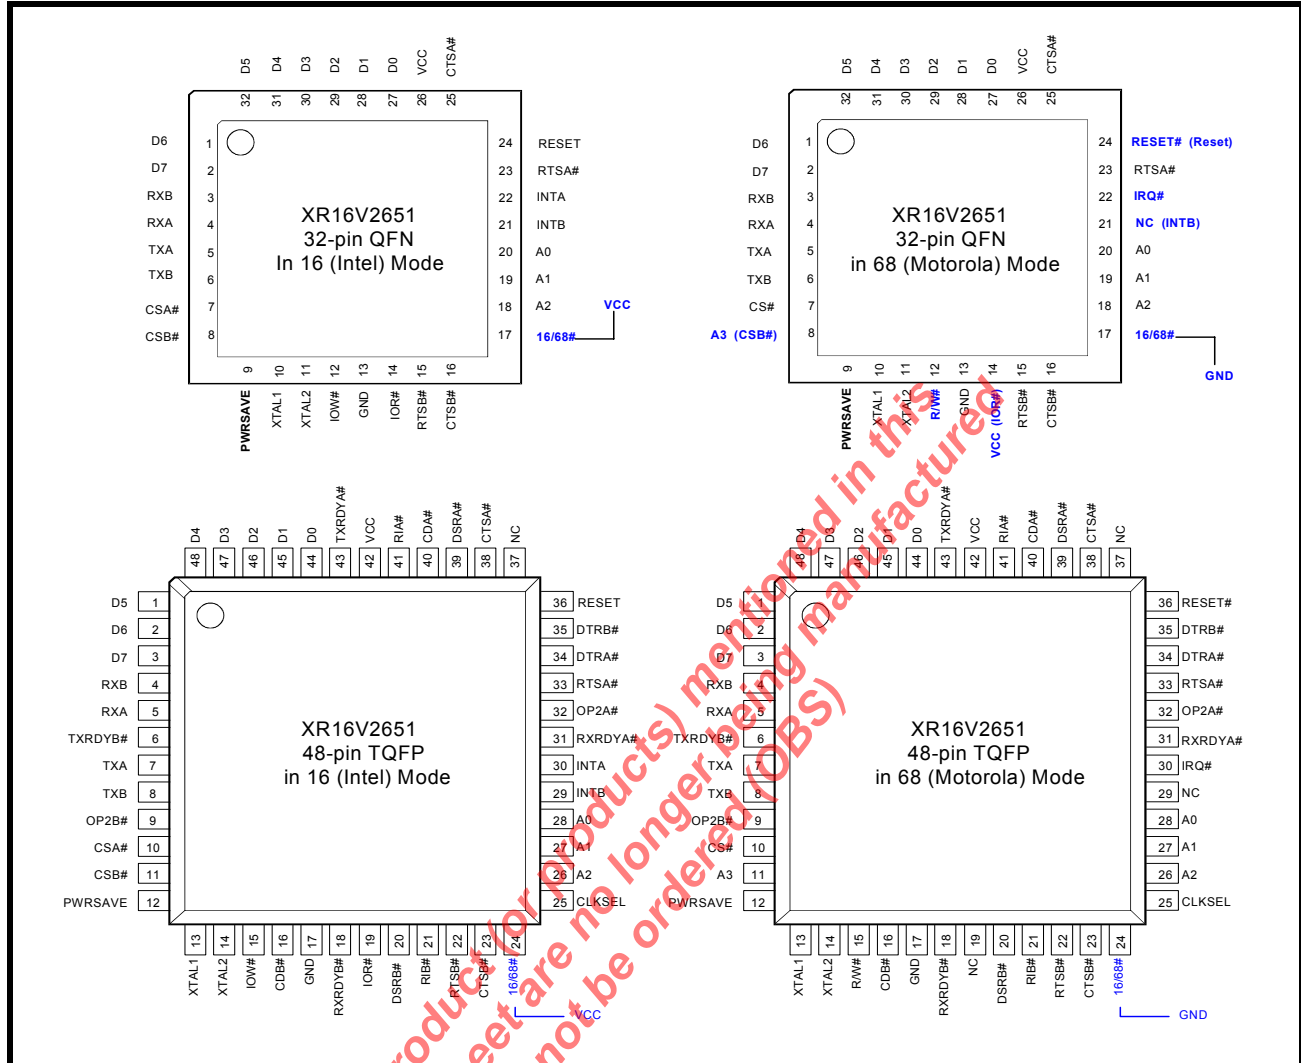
D5 D4 D3 D2 D1 D0 VCC CTSA#
32 31 30 29 28 27 26 25

D6 1
D7 2
RXB 3
RXA 4
TXA 5
TXB 6
CSA# 7
CSB# 8

24 RESET
23 RTSA#
22 INTA
21 INTB
20 A0
19 A1
18 A2
17 16/68#
VCC

XR16V2651
32-pin QFN
In 16 (Intel) Mode

9 10 11 12 13 14 15 16
PWRSAVE XTAL1 XTAL2 IOW# GND IOR# RTSB# CTSB#

D5 D4 D3 D2 D1 D0 VCC CTSA#
32 31 30 29 28 27 26 25

D6 1
D7 2
RXB 3
RXA 4
TXA 5
TXB 6
CS# 7
A3 (CSB#) 8

24 RESET# (Reset)
23 RTSA#
22 IRQ#
21 NC (INTB)
20 A0
19 A1
18 A2
17 16/68#
GND

XR16V2651
32-pin QFN
in 68 (Motorola) Mode

9 10 11 12 13 14 15 16
PWRSAVE XTAL1 XTAL2 R/W# GND VCC (IOR#) RTSB# CTSB#

D4 D3 D2 D1 D0 TXRDYA# VCC RIA# CDA# DSRA# CTSA# NC
48 47 46 45 44 43 42 41 40 39 38 37

D5 1
D6 2
D7 3
RXB 4
RXA 5
TXRDYB# 6
TXA 7
TXB 8
OP2B# 9
CSA# 10
CSB# 11
PWRSAVE 12

36 RESET
35 DTRB#
34 DTRA#
33 RTSA#
32 OP2A#
31 RXRDYA#
30 INTA
29 INTB
28 A0
27 A1
26 A2
25 CLKSEL

XR16V2651
48-pin TQFP
in 16 (Intel) Mode

13 14 15 16 17 18 19 20 21 22 23 24
XTAL1 XTAL2 IOW# CDB# GND RXRDYB# IOR# DSRB# RIB# RTSB# CTSB# 16/68#
VCC

D4 D3 D2 D1 D0 TXRDYA# VCC RIA# CDA# DSRA# CTSA# NC
48 47 46 45 44 43 42 41 40 39 38 37

D5 1
D6 2
D7 3
RXB 4
RXA 5
TXRDYB# 6
TXA 7
TXB 8
OP2B# 9
CS# 10
A3 11
PWRSAVE 12

36 RESET#
35 DTRB#
34 DTRA#
33 RTSA#
32 OP2A#
31 RXRDYA#
30 IRQ#
29 NC
28 A0
27 A1
26 A2
25 CLKSEL

XR16V2651
48-pin TQFP
in 68 (Motorola) Mode

13 14 15 16 17 18 19 20 21 22 23 24
XTAL1 XTAL2 R/W# CDB# GND RXRDYB# NC DSRB# RIB# RTSB# CTSB# 16/68#
GND

Product (or products) mentioned in this sheet are no longer being manufactured (OBS) not be ordered